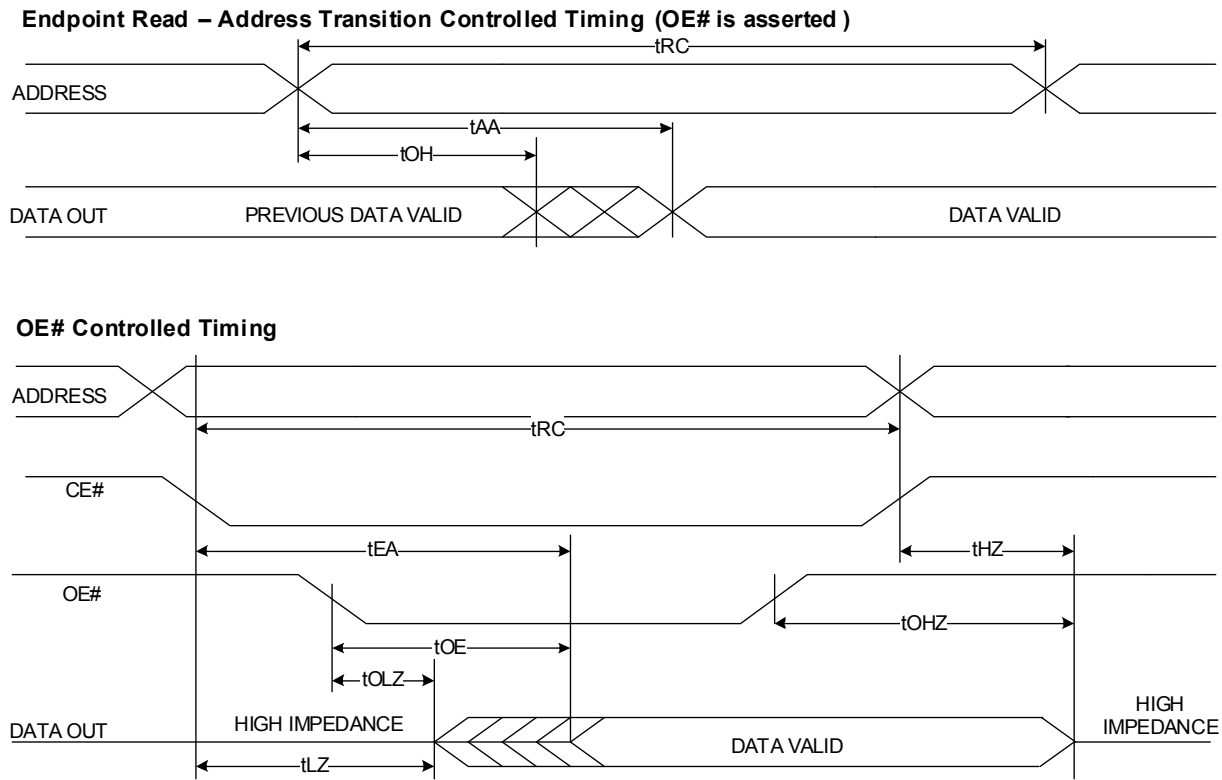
Endpoint Read – Address Transition Controlled Timing (OE# is asserted )

tRC

ADDRESS

tAA

tOH

DATA OUT

PREVIOUS DATA VALID

DATA VALID

OE# Controlled Timing

ADDRESS

tRC

CE#

tEA

tHZ

OE#

tOHZ

tOE

tOLZ

DATA OUT

HIGH IMPEDANCE

DATA VALID

HIGH IMPEDANCE

tLZ